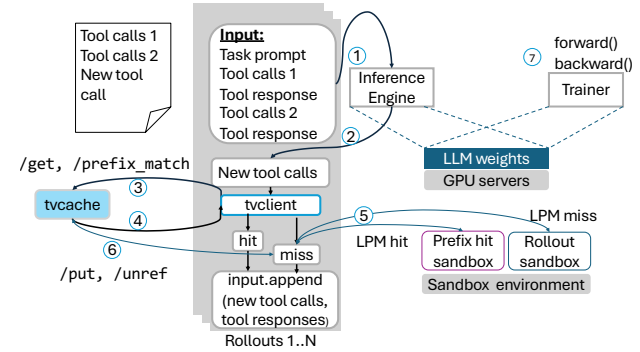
Tool calls 1
Tool calls 2
New tool call

Input:
Task prompt
Tool calls 1
Tool response
Tool calls 2
Tool response

1

Inference Engine

7

forward()
backward()

Trainer

2

New tool calls

LLM weights
GPU servers

/get, /prefix_match

3

tvcache

4

tvclient

5

LPM miss

hit

miss

LPM hit

Prefix hit sandbox

Rollout sandbox

6

/put, /unref

input.append (new tool calls, tool responses)

Sandbox environment

Rollouts 1..N